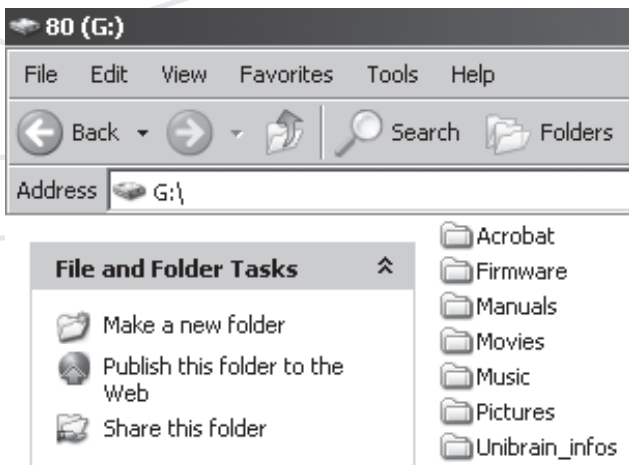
80 (G:)

File Edit View Favorites Tools Help

Back Search Folders

Address G:\

File and Folder Tasks

Make a new folder

Publish this folder to the Web

Share this folder

Acrobat
Firmware
Manuals
Movies
Music
Pictures
Unibrain_infos